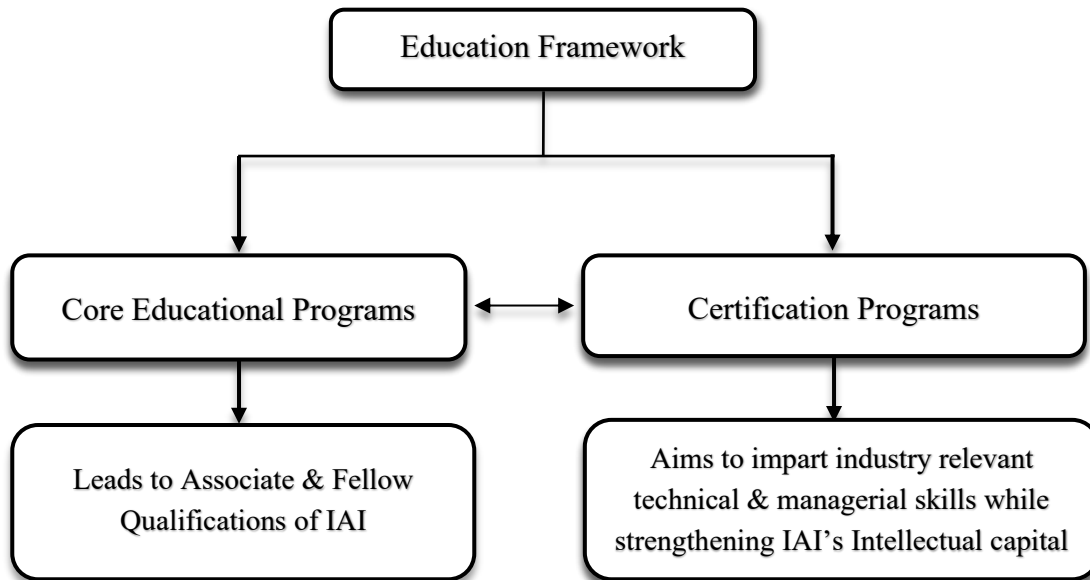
Education Framework

Core Educational Programs

Certification Programs

Leads to Associate & Fellow Qualifications of IAI

Aims to impart industry relevant technical & managerial skills while strengthening IAI's Intellectual capital